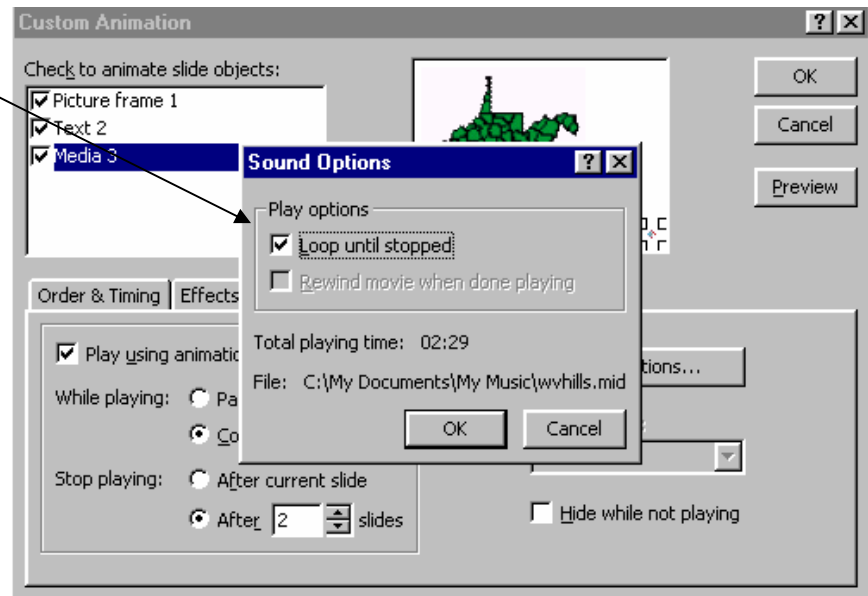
Custom Animation
?
X
Check to animate slide objects:
Picture frame 1
Text 2
Media 3
OK
Cancel
Preview
Order & Timing
Effects
Play using animatio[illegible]
While playing:
Pa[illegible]
Co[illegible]
Stop playing:
After current slide
After 2 slides
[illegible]tions...
Hide while not playing
Sound Options
?
X
Play options
Loop until stopped
Rewind movie when done playing
Total playing time: 02:29
File: C:\My Documents\My Music\wvhills.mid
OK
Cancel